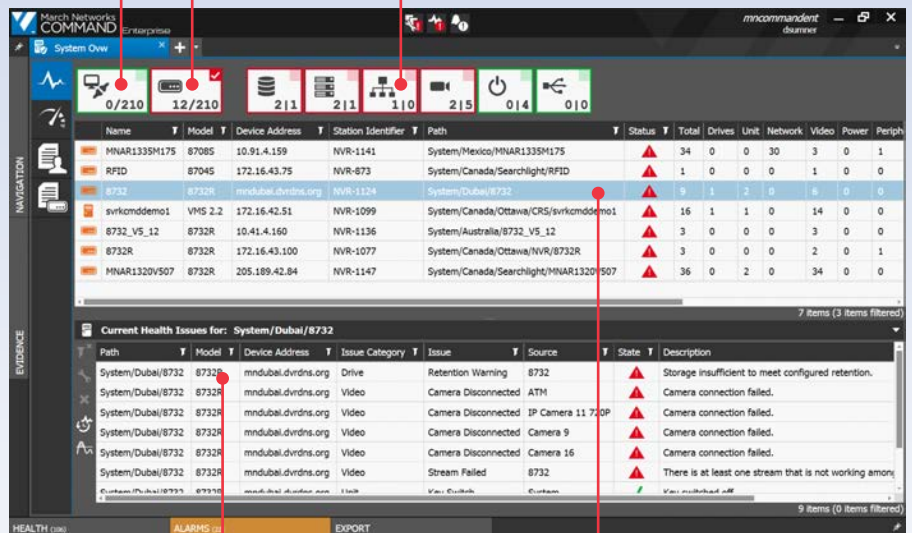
March Networks COMMAND Enterprise

mncommandent
dsumner

System Ovw

NAVIGATION

EVIDENCE

0/210

12/210

2|1

2|1

1|0

2|5

0|4

0|0

| Name | Model | Device Address | Station Identifier | Path | Status | Total | Drives | Unit | Network | Video | Power | Periph |
|---|---|---|---|---|---|---|---|---|---|---|---|---|
| MNAR1335M175 | 8708S | 10.91.4.159 | NVR-1141 | System/Mexico/MNAR1335M175 | | 34 | 0 | 0 | 30 | 3 | 0 | 1 |
| RFID | 8704S | 172.16.43.75 | NVR-873 | System/Canada/Searchlight/RFID | | 1 | 0 | 0 | 0 | 1 | 0 | 0 |
| 8732 | 8732R | mndubai.dvrdns.org | NVR-1124 | System/Dubai/8732 | | 9 | 1 | 2 | 0 | 6 | 0 | 0 |
| svrkcmddemo1 | VMS 2.2 | 172.16.42.51 | NVR-1099 | System/Canada/Ottawa/CRS/svrkcmddemo1 | | 16 | 1 | 1 | 0 | 14 | 0 | 0 |
| 8732_V5_12 | 8732R | 10.41.4.160 | NVR-1136 | System/Australia/8732_V5_12 | | 3 | 0 | 0 | 0 | 3 | 0 | 0 |
| 8732R | 8732R | 172.16.43.100 | NVR-1077 | System/Canada/Ottawa/NVR/8732R | | 3 | 0 | 0 | 0 | 2 | 0 | 1 |
| MNAR1320V507 | 8732R | 205.189.42.84 | NVR-1147 | System/Canada/Searchlight/MNAR1320V507 | | 36 | 0 | 2 | 0 | 34 | 0 | 0 |

7 items (3 items filtered)

Current Health Issues for: System/Dubai/8732

| Path | Model | Device Address | Issue Category | Issue | Source | State | Description |
|---|---|---|---|---|---|---|---|
| System/Dubai/8732 | 8732R | mndubai.dvrdns.org | Drive | Retention Warning | 8732 | | Storage insufficient to meet configured retention. |
| System/Dubai/8732 | 8732R | mndubai.dvrdns.org | Video | Camera Disconnected | ATM | | Camera connection failed. |
| System/Dubai/8732 | 8732R | mndubai.dvrdns.org | Video | Camera Disconnected | IP Camera 11 720P | | Camera connection failed. |
| System/Dubai/8732 | 8732R | mndubai.dvrdns.org | Video | Camera Disconnected | Camera 9 | | Camera connection failed. |
| System/Dubai/8732 | 8732R | mndubai.dvrdns.org | Video | Camera Disconnected | Camera 16 | | Camera connection failed. |
| System/Dubai/8732 | 8732R | mndubai.dvrdns.org | Video | Stream Failed | 8732 | | There is at least one stream that is not working among |
| System/Dubai/8732 | 8732R | mndubai.dvrdns.org | Unit | Key Switch | System | | Key switched off |

9 items (0 items filtered)

HEALTH (306)
ALARMS (32)
EXPORT